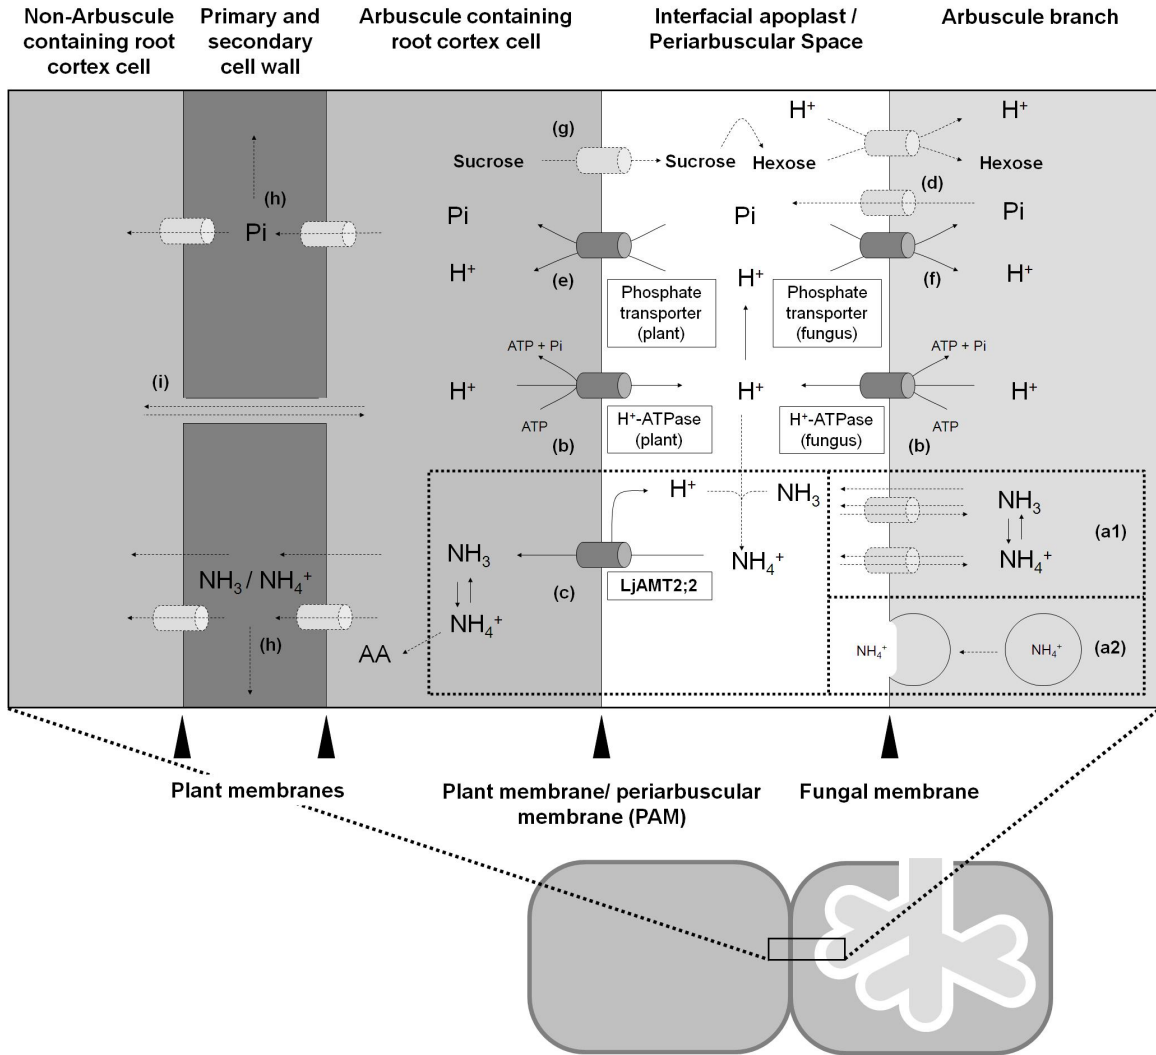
Non-Arbuscule containing root cortex cell

Primary and secondary cell wall

Arbuscule containing root cortex cell

Interfacial apoplast / Periarbuscular Space

Arbuscule branch

(g)

Sucrose

Sucrose

Hexose

$H^+$

$H^+$

Hexose

(h)

(d)

Pi

Pi

Pi

Pi

$H^+$

(e)

$H^+$

(f)

$H^+$

Phosphate transporter (plant)

Phosphate transporter (fungus)

ATP + Pi

ATP + Pi

(i)

$H^+$

$H^+$

$H^+$

ATP

ATP

(b)

H⁺-ATPase (plant)

H⁺-ATPase (fungus)

(b)

$H^+$

$NH_3$

$NH_3$

$NH_3$

$NH_3$ / $NH_4^+$

(c)

$NH_4^+$

LjAMT2;2

$NH_4^+$

(a1)

$NH_4^+$

(h)

AA

$NH_4^+$

$NH_4^+$

(a2)

Plant membranes

Plant membrane/ periarbuscular membrane (PAM)

Fungal membrane